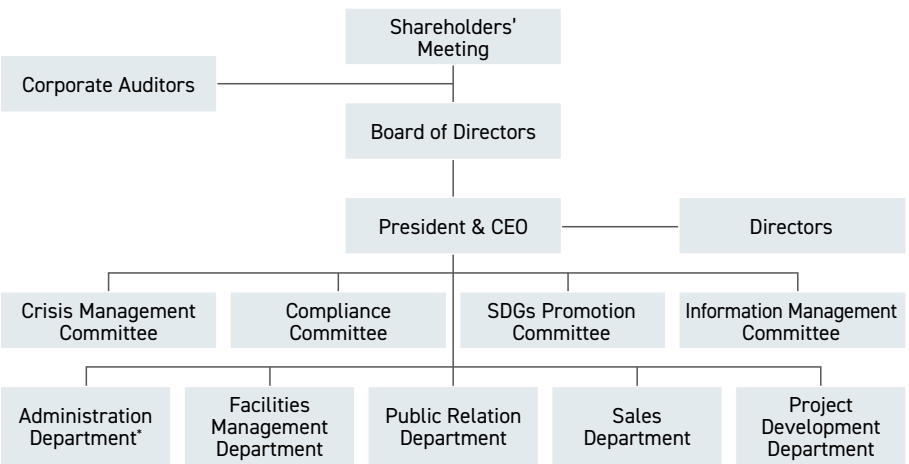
Shareholders' Meeting

Corporate Auditors

Board of Directors

President & CEO

Directors

Crisis Management Committee

Compliance Committee

SDGs Promotion Committee

Information Management Committee

Administration Department*

Facilities Management Department

Public Relation Department

Sales Department

Project Development Department